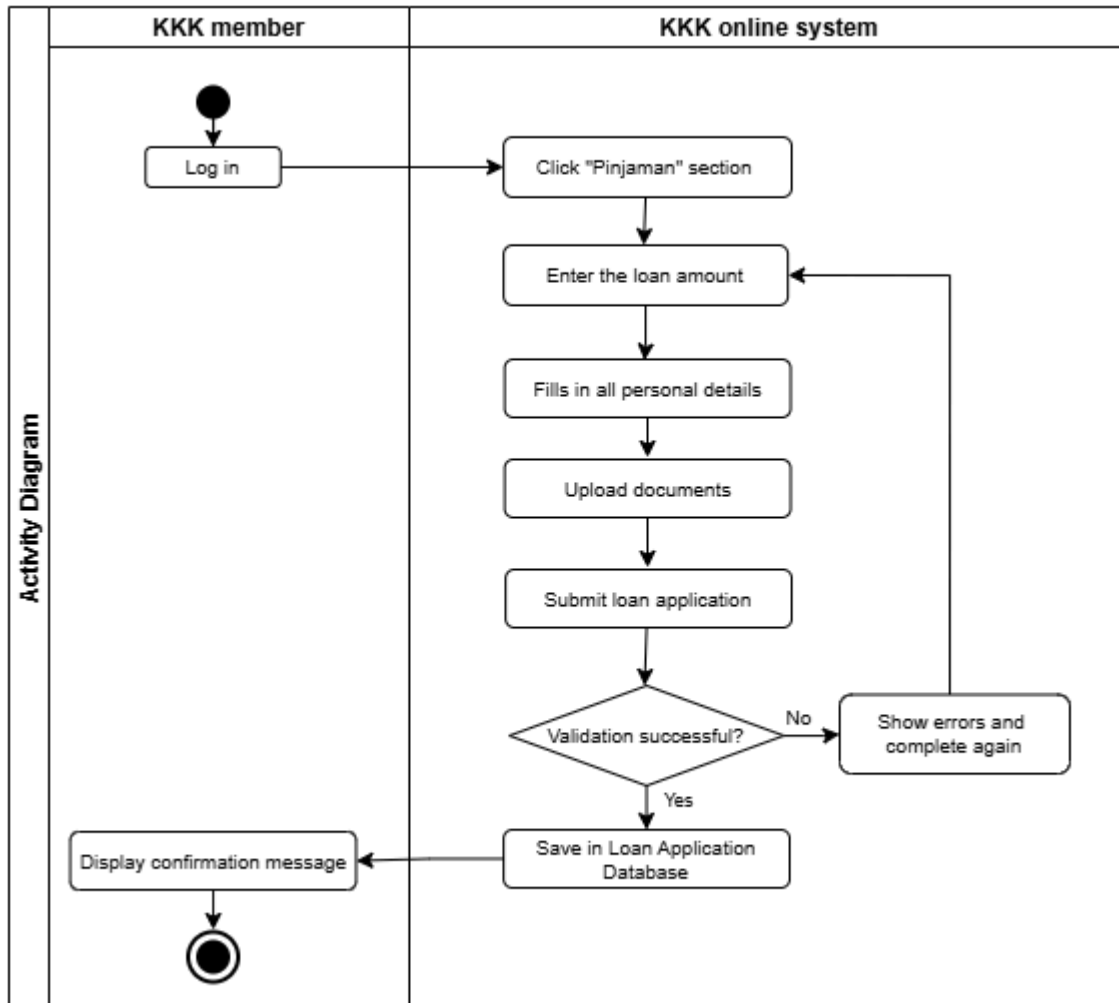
Activity Diagram

KKK member

KKK online system

Log in

Click "Pinjaman" section

Enter the loan amount

Fills in all personal details

Upload documents

Submit loan application

Validation successful?

No

Show errors and complete again

Yes

Save in Loan Application Database

Display confirmation message